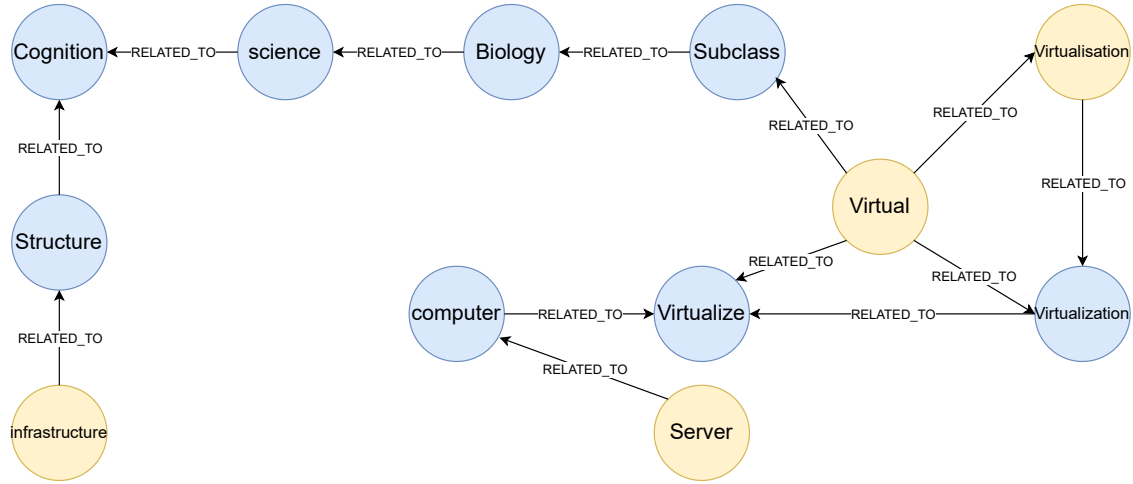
Cognition
RELATED_TO
science
RELATED_TO
Biology
RELATED_TO
Subclass
Virtualisation
RELATED_TO
RELATED_TO
RELATED_TO
RELATED_TO
Virtual
Structure
RELATED_TO
RELATED_TO
computer
RELATED_TO
Virtualize
RELATED_TO
Virtualization
RELATED_TO
RELATED_TO
infrastructure
Server